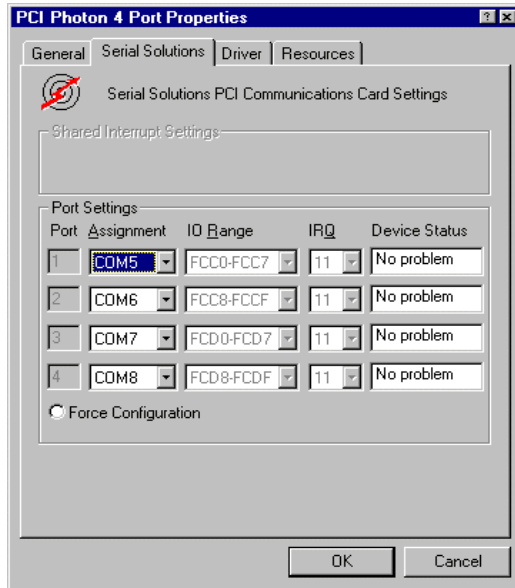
PCI Photon 4 Port Properties

General | Serial Solutions | Driver | Resources

Serial Solutions PCI Communications Card Settings

Shared Interrupt Settings

Port Settings

| Port | Assignment | IO Range | IRQ | Device Status |
|---|---|---|---|---|
| 1 | COM5 | FCC0-FCC7 | 11 | No problem |
| 2 | COM6 | FCC8-FCCF | 11 | No problem |
| 3 | COM7 | FCD0-FCD7 | 11 | No problem |
| 4 | COM8 | FCD8-FCDF | 11 | No problem |

Force Configuration

OK Cancel